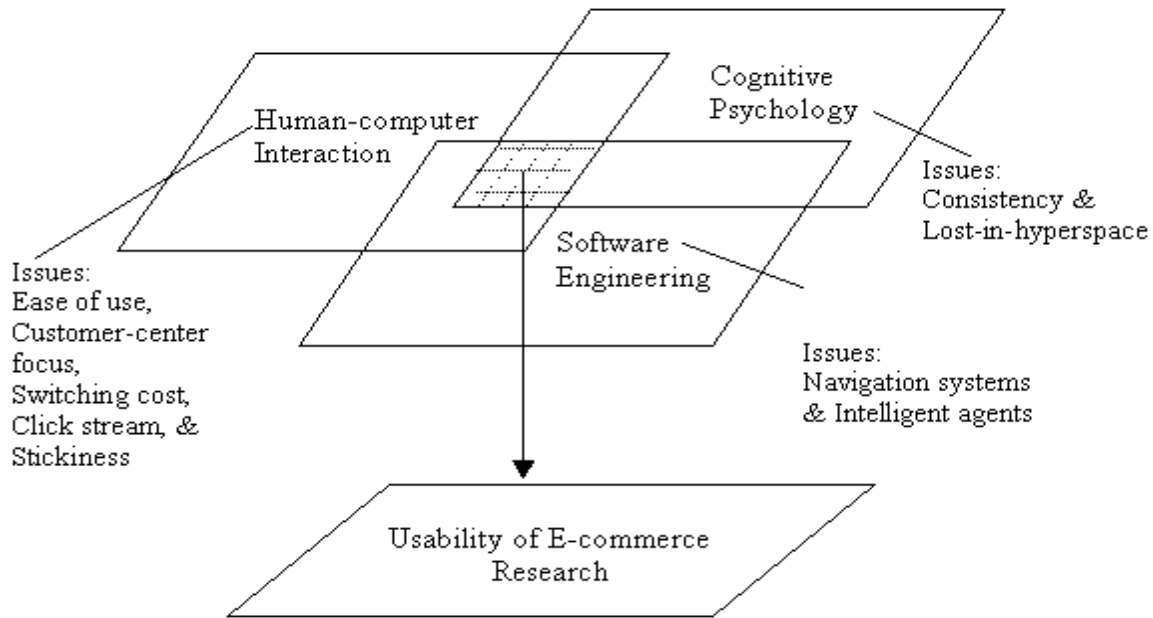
Cognitive Psychology

Human-computer Interaction

Issues:
Consistency &
Lost-in-hyperspace

Software Engineering

Issues:
Ease of use,
Customer-center focus,
Switching cost,
Click stream, &
Stickiness

Issues:
Navigation systems
& Intelligent agents

Usability of E-commerce Research